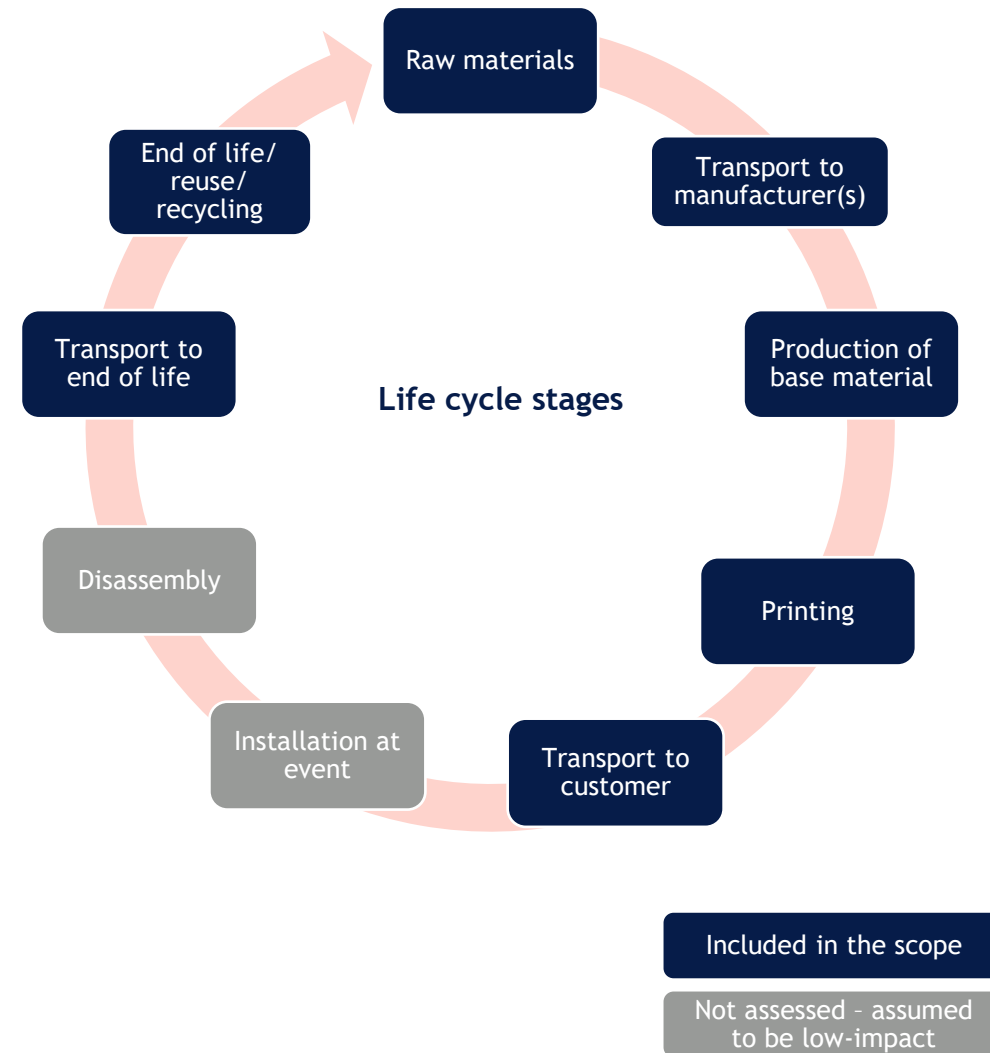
Raw materials

Transport to manufacturer(s)

Production of base material

Printing

Transport to customer

Installation at event

Disassembly

Transport to end of life

End of life/ reuse/ recycling

Life cycle stages

Included in the scope

Not assessed – assumed to be low-impact